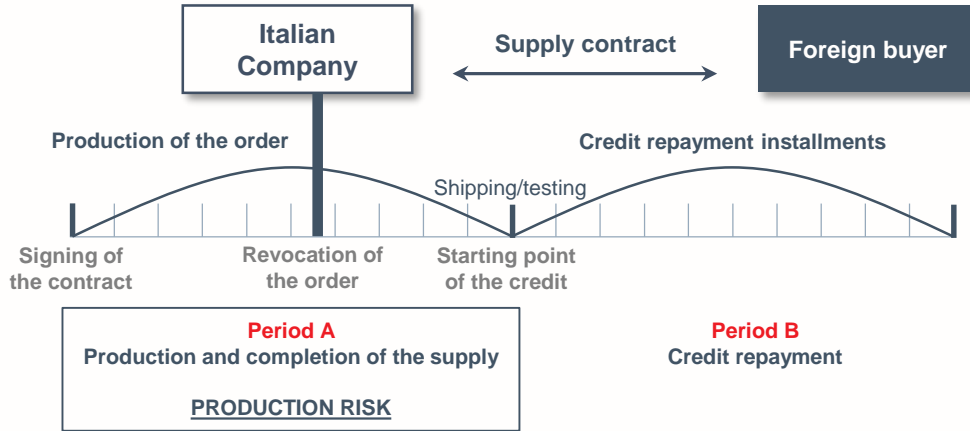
Italian Company

Supply contract

Foreign buyer

Production of the order

Credit repayment installments

Shipping/testing

Signing of the contract

Revocation of the order

Starting point of the credit

Period A
Production and completion of the supply

PRODUCTION RISK

Period B
Credit repayment